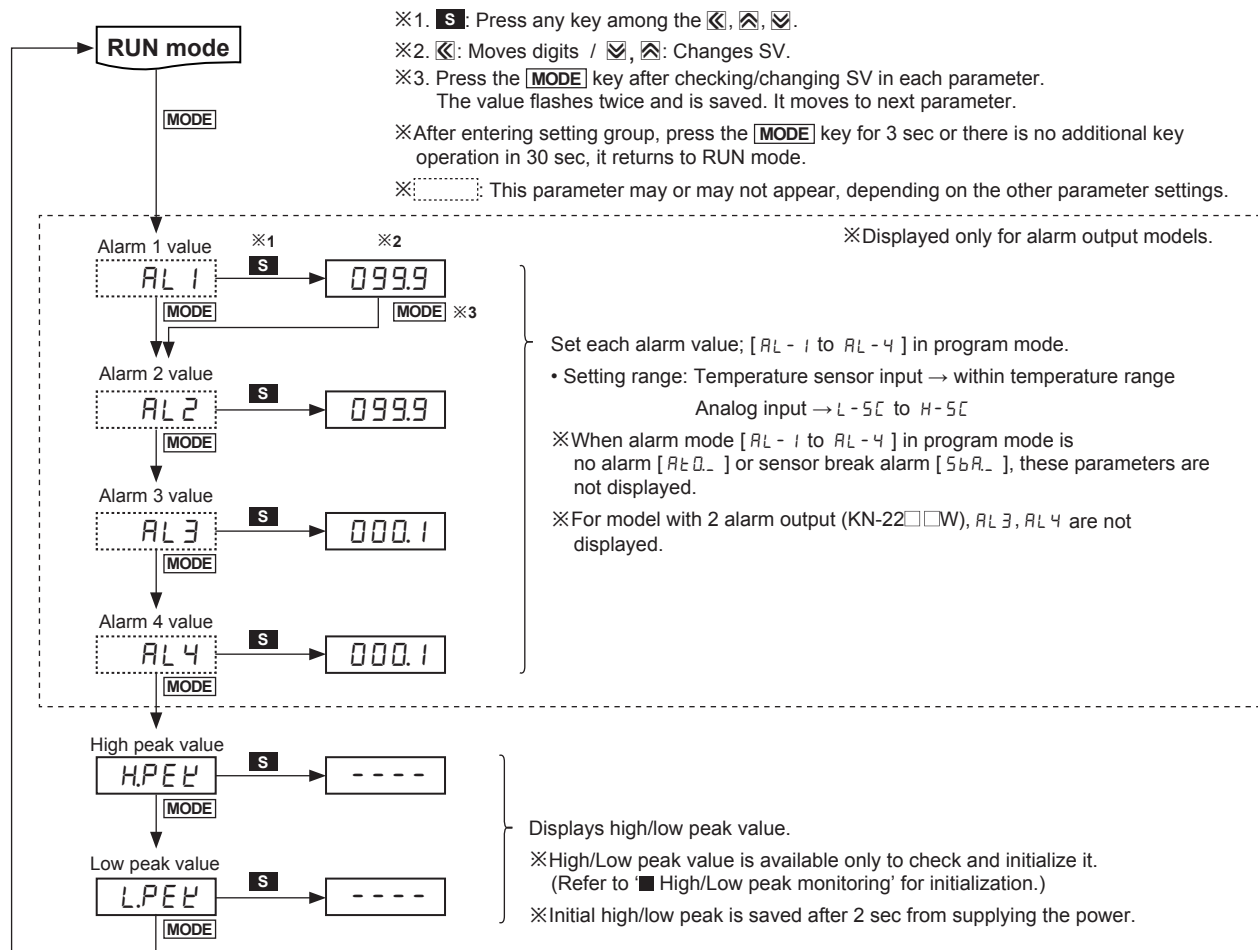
RUN mode

MODE

※1. S: Press any key among the ≪, ⩓, ⩔.

※2. ≪: Moves digits / ⩔, ⩓: Changes SV.

※3. Press the MODE key after checking/changing SV in each parameter. The value flashes twice and is saved. It moves to next parameter.

※After entering setting group, press the MODE key for 3 sec or there is no additional key operation in 30 sec, it returns to RUN mode.

※[ ]: This parameter may or may not appear, depending on the other parameter settings.

※Displayed only for alarm output models.

Alarm 1 value ※1 ※2

AL 1 S 099.9

MODE MODE ※3

Alarm 2 value

AL 2 S 099.9

MODE

Alarm 3 value

AL 3 S 000.1

MODE

Alarm 4 value

AL 4 S 000.1

MODE

Set each alarm value; [ AL-1 to AL-4 ] in program mode.

• Setting range: Temperature sensor input → within temperature range

Analog input → L-SC to H-SC

※When alarm mode [ AL-1 to AL-4 ] in program mode is no alarm [ AtO._ ] or sensor break alarm [ SbA._ ], these parameters are not displayed.

※For model with 2 alarm output (KN-22□□W), AL3, AL4 are not displayed.

High peak value

H.PEK S ----

MODE

Low peak value

L.PEK S ----

MODE

Displays high/low peak value.

※High/Low peak value is available only to check and initialize it. (Refer to '■ High/Low peak monitoring' for initialization.)

※Initial high/low peak is saved after 2 sec from supplying the power.